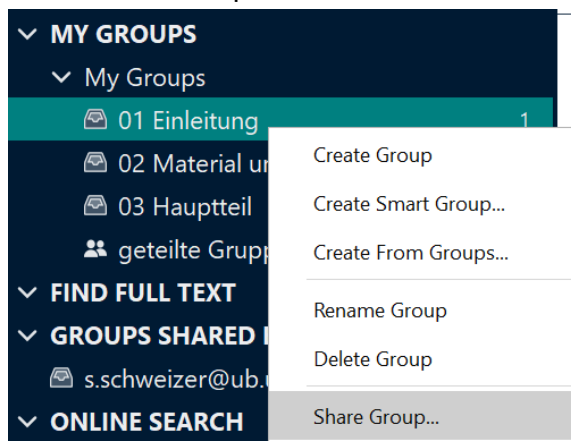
MY GROUPS
My Groups
01 Einleitung 1
02 Material u
03 Hauptteil
geteilte Grupp
FIND FULL TEXT
GROUPS SHARED
s.schweizer@ub.
ONLINE SEARCH

Create Group
Create Smart Group...
Create From Groups...
Rename Group
Delete Group
Share Group...